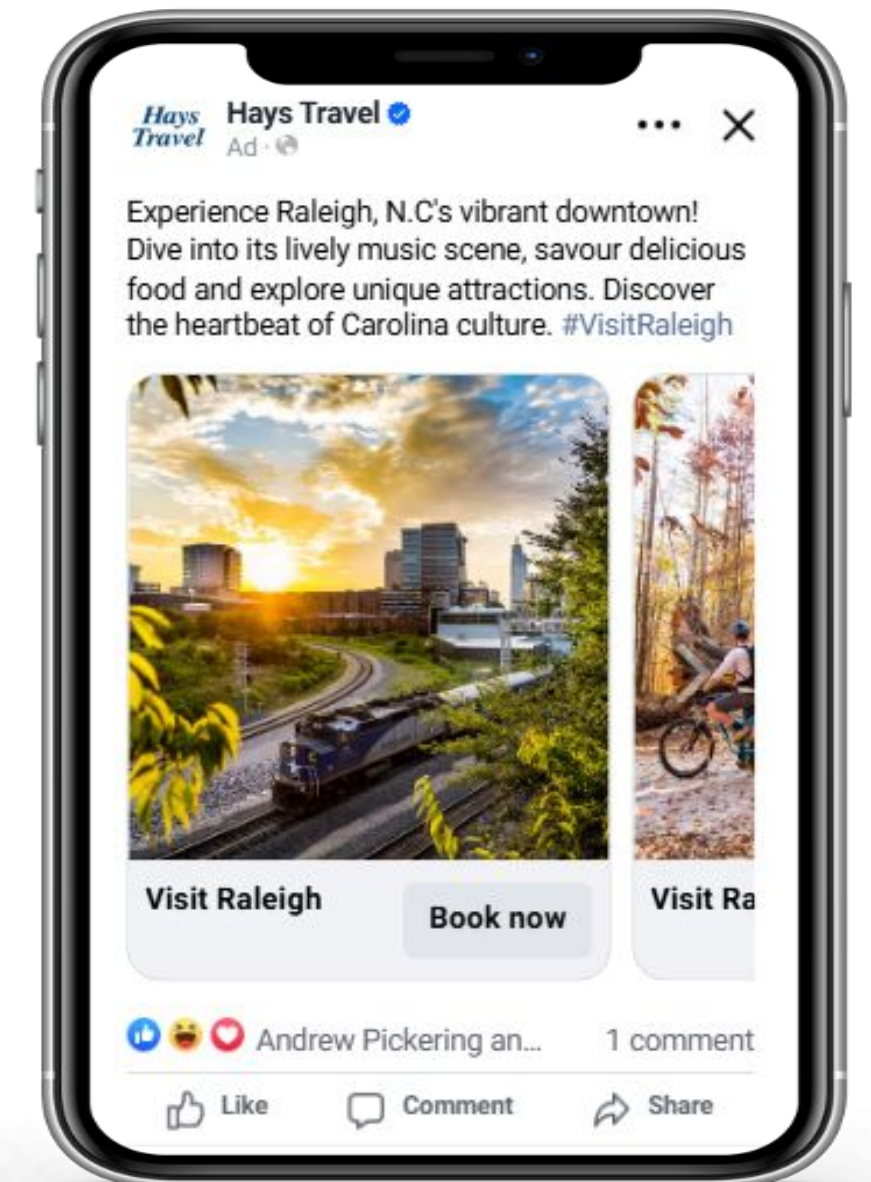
Hays Travel

Hays Travel
Ad ·

Experience Raleigh, N.C's vibrant downtown! Dive into its lively music scene, savour delicious food and explore unique attractions. Discover the heartbeat of Carolina culture. #VisitRaleigh

Visit Raleigh
Book now

Visit Ra

Andrew Pickering an...
1 comment

Like
Comment
Share